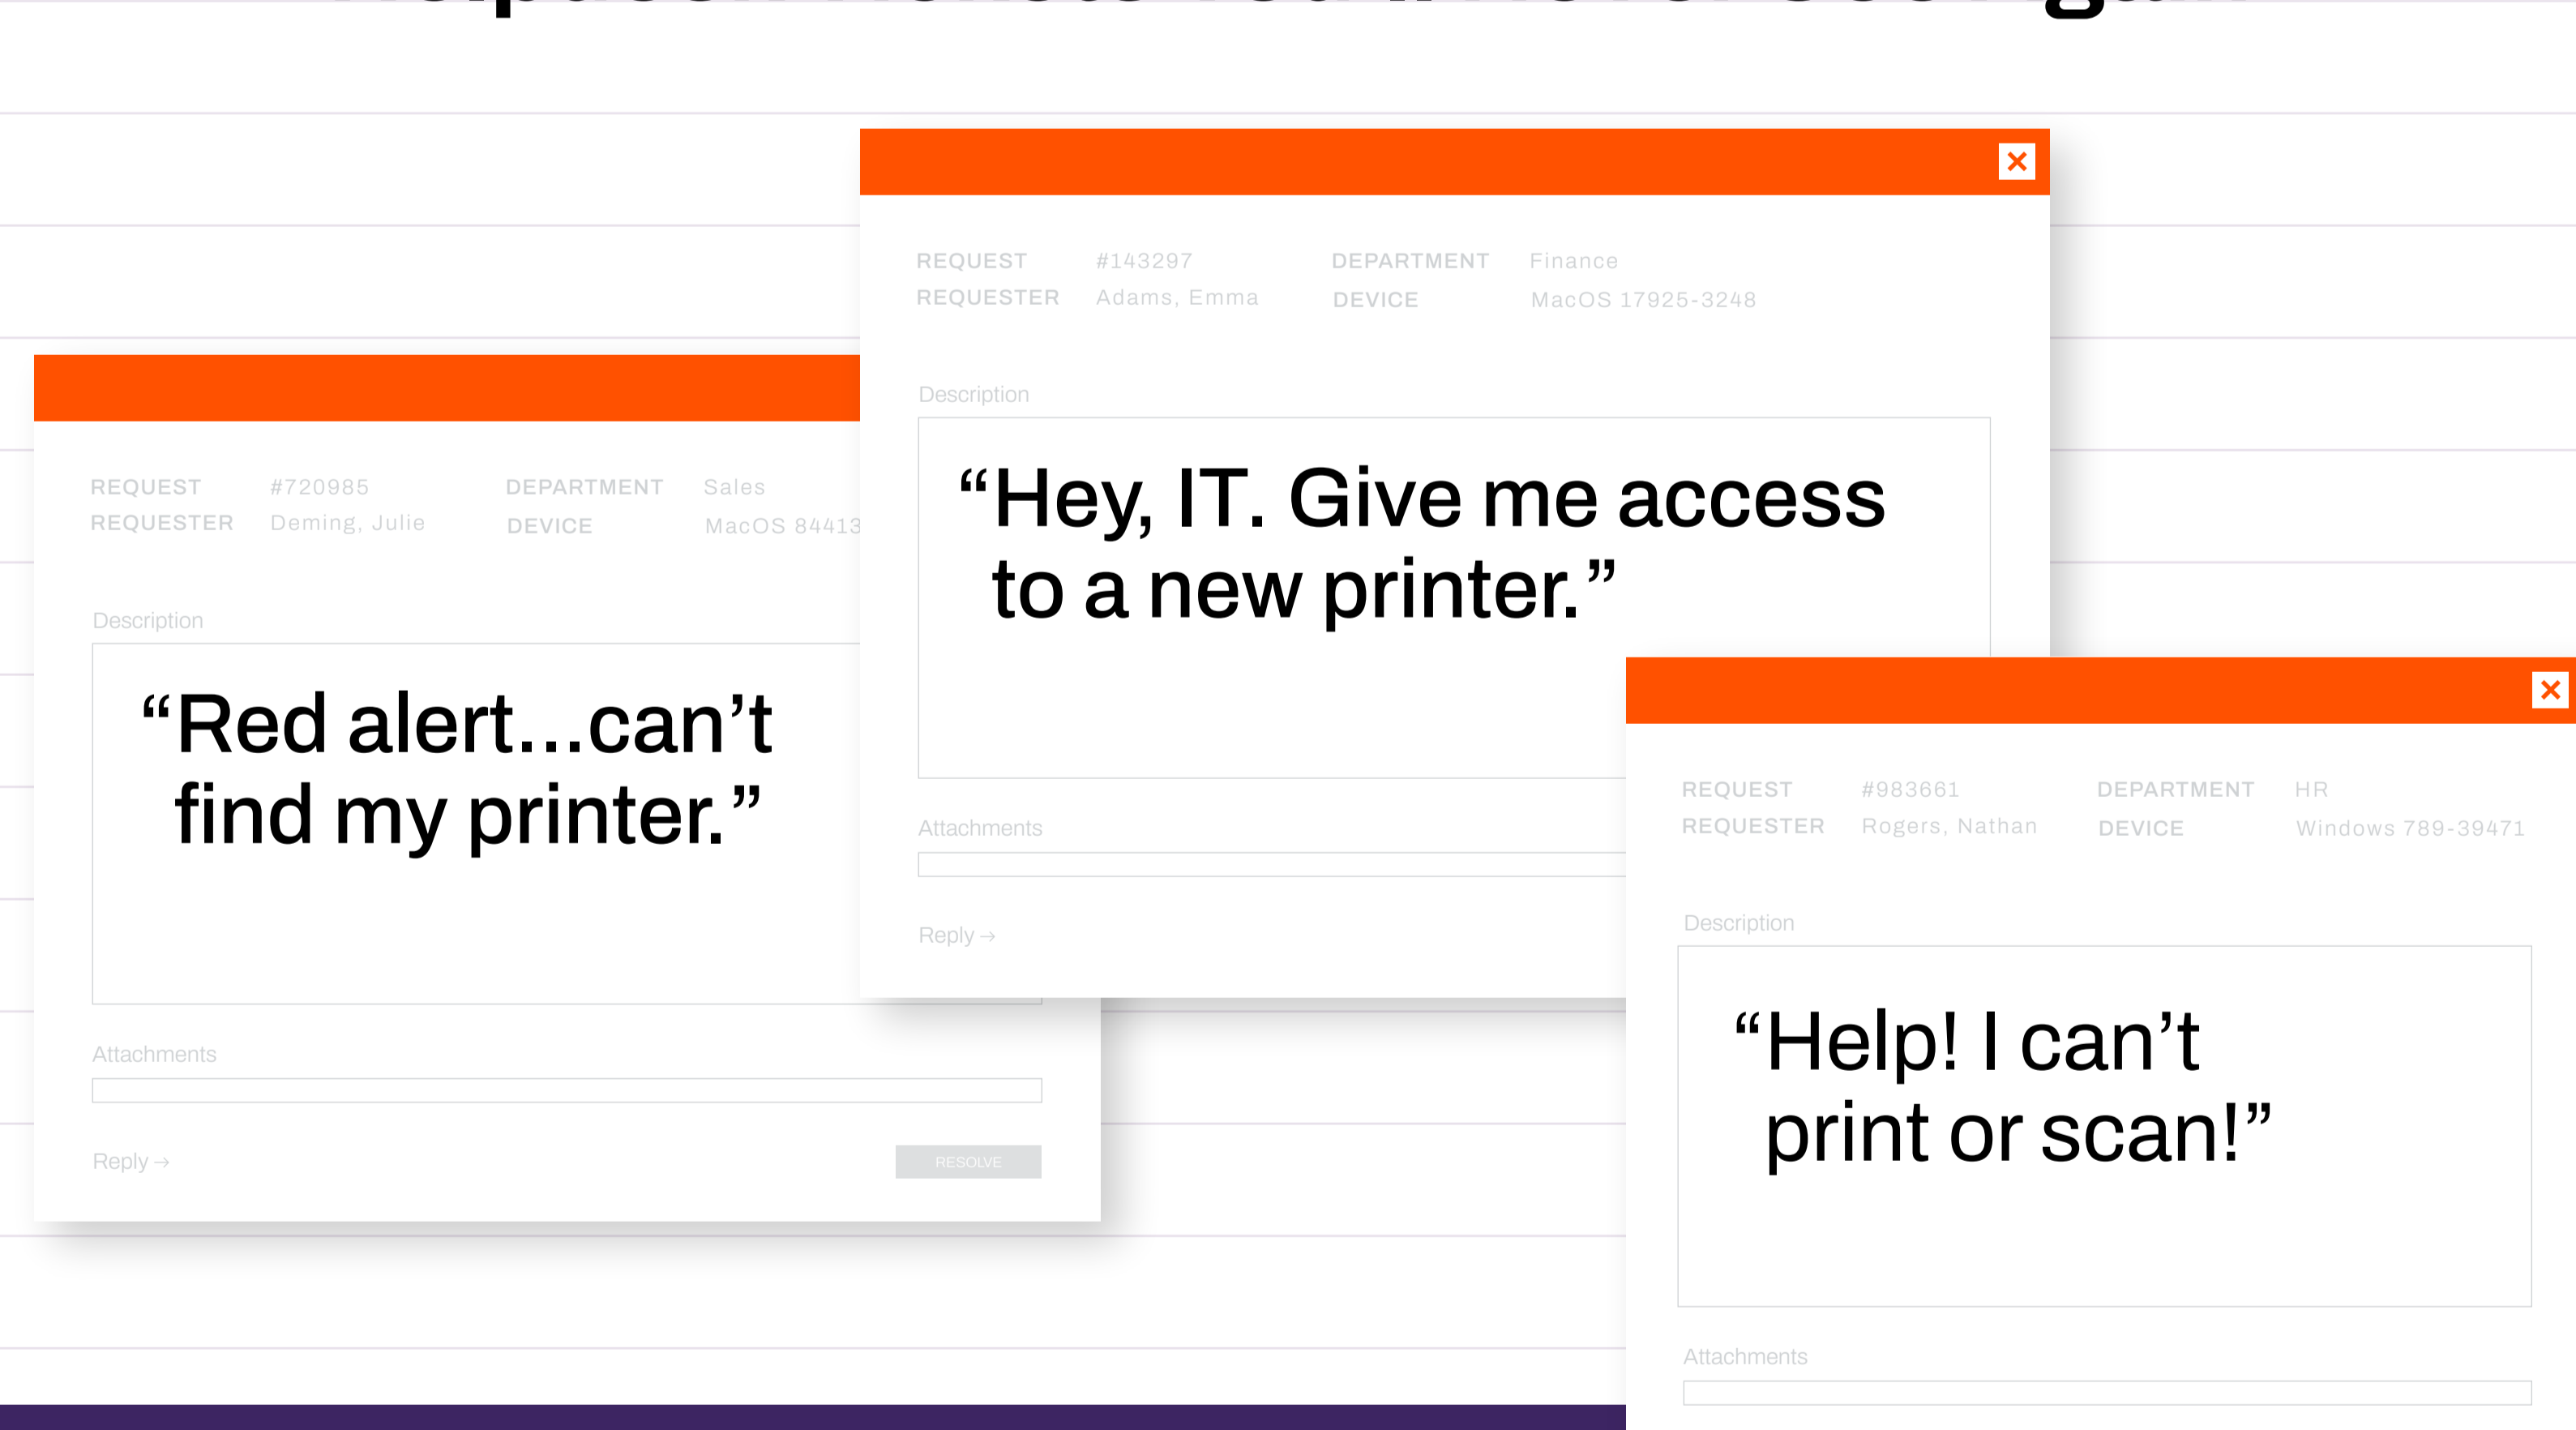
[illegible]

REQUEST #720985
REQUESTER Deming, Julie
DEPARTMENT Sales
DEVICE MacOS 84413

Description

“Red alert...can’t find my printer.”

Attachments

Reply →

RESOLVE

REQUEST #143297
REQUESTER Adams, Emma
DEPARTMENT Finance
DEVICE MacOS 17925-3248

Description

“Hey, IT. Give me access to a new printer.”

Attachments

Reply →

REQUEST #983661
REQUESTER Rogers, Nathan
DEPARTMENT HR
DEVICE Windows 789-39471

Description

“Help! I can’t print or scan!”

Attachments